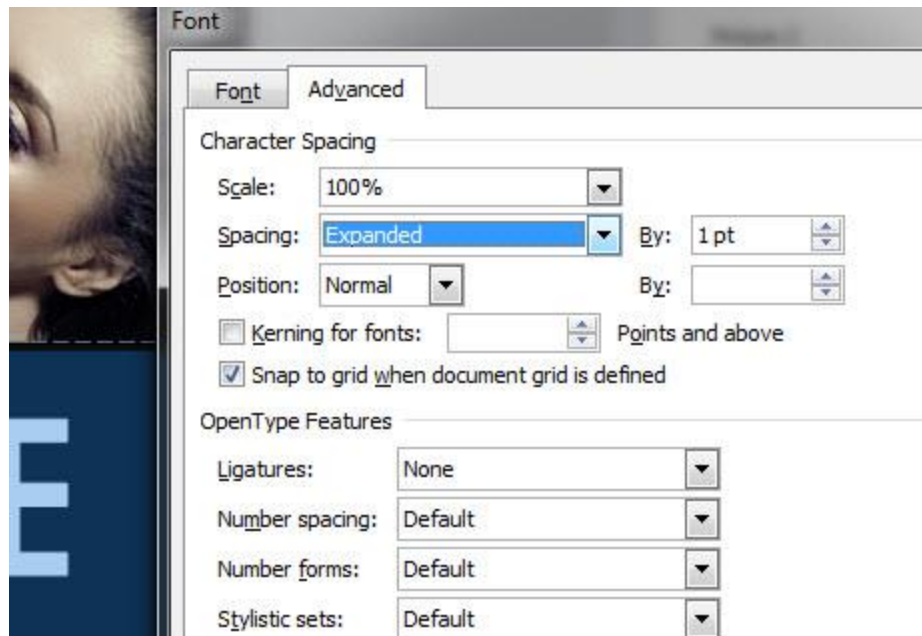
Font

Font | Advanced

Character Spacing

Scale: 100%

Spacing: Expanded By: 1 pt

Position: Normal By:

Kerning for fonts: Points and above

Snap to grid when document grid is defined

OpenType Features

Ligatures: None

Number spacing: Default

Number forms: Default

Stylistic sets: Default